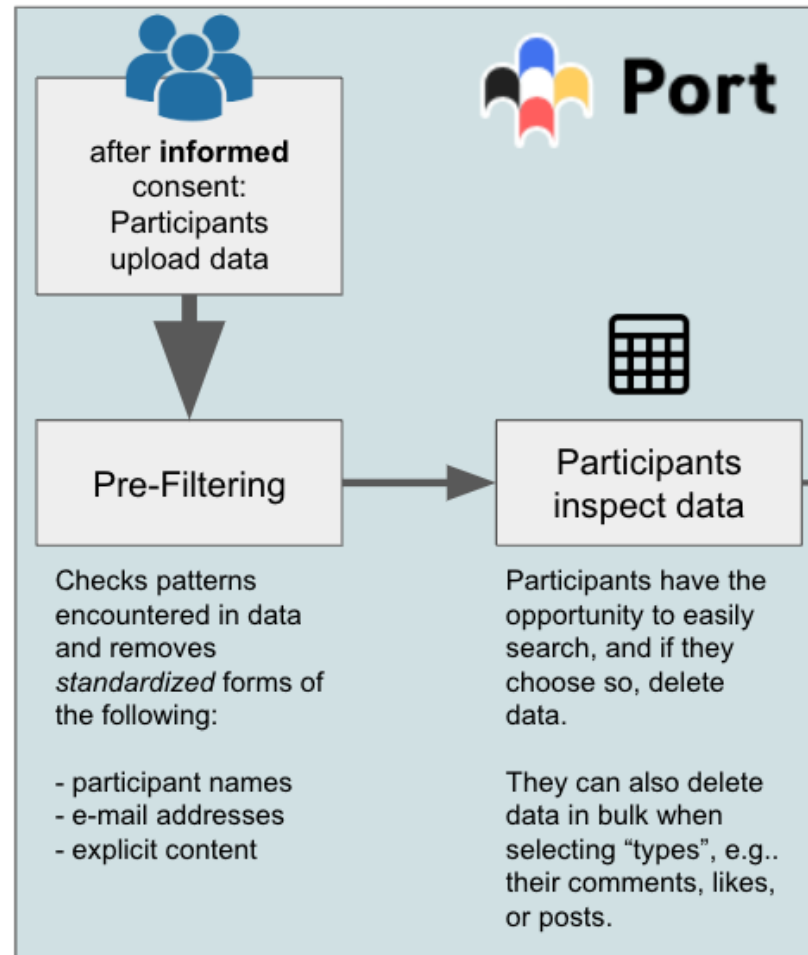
Port

after **informed** consent: Participants upload data

Pre-Filtering

Checks patterns encountered in data and removes *standardized* forms of the following:

- participant names
- e-mail addresses
- explicit content

Participants inspect data

Participants have the opportunity to easily search, and if they choose so, delete data.

They can also delete data in bulk when selecting “types”, e.g.. their comments, likes, or posts.